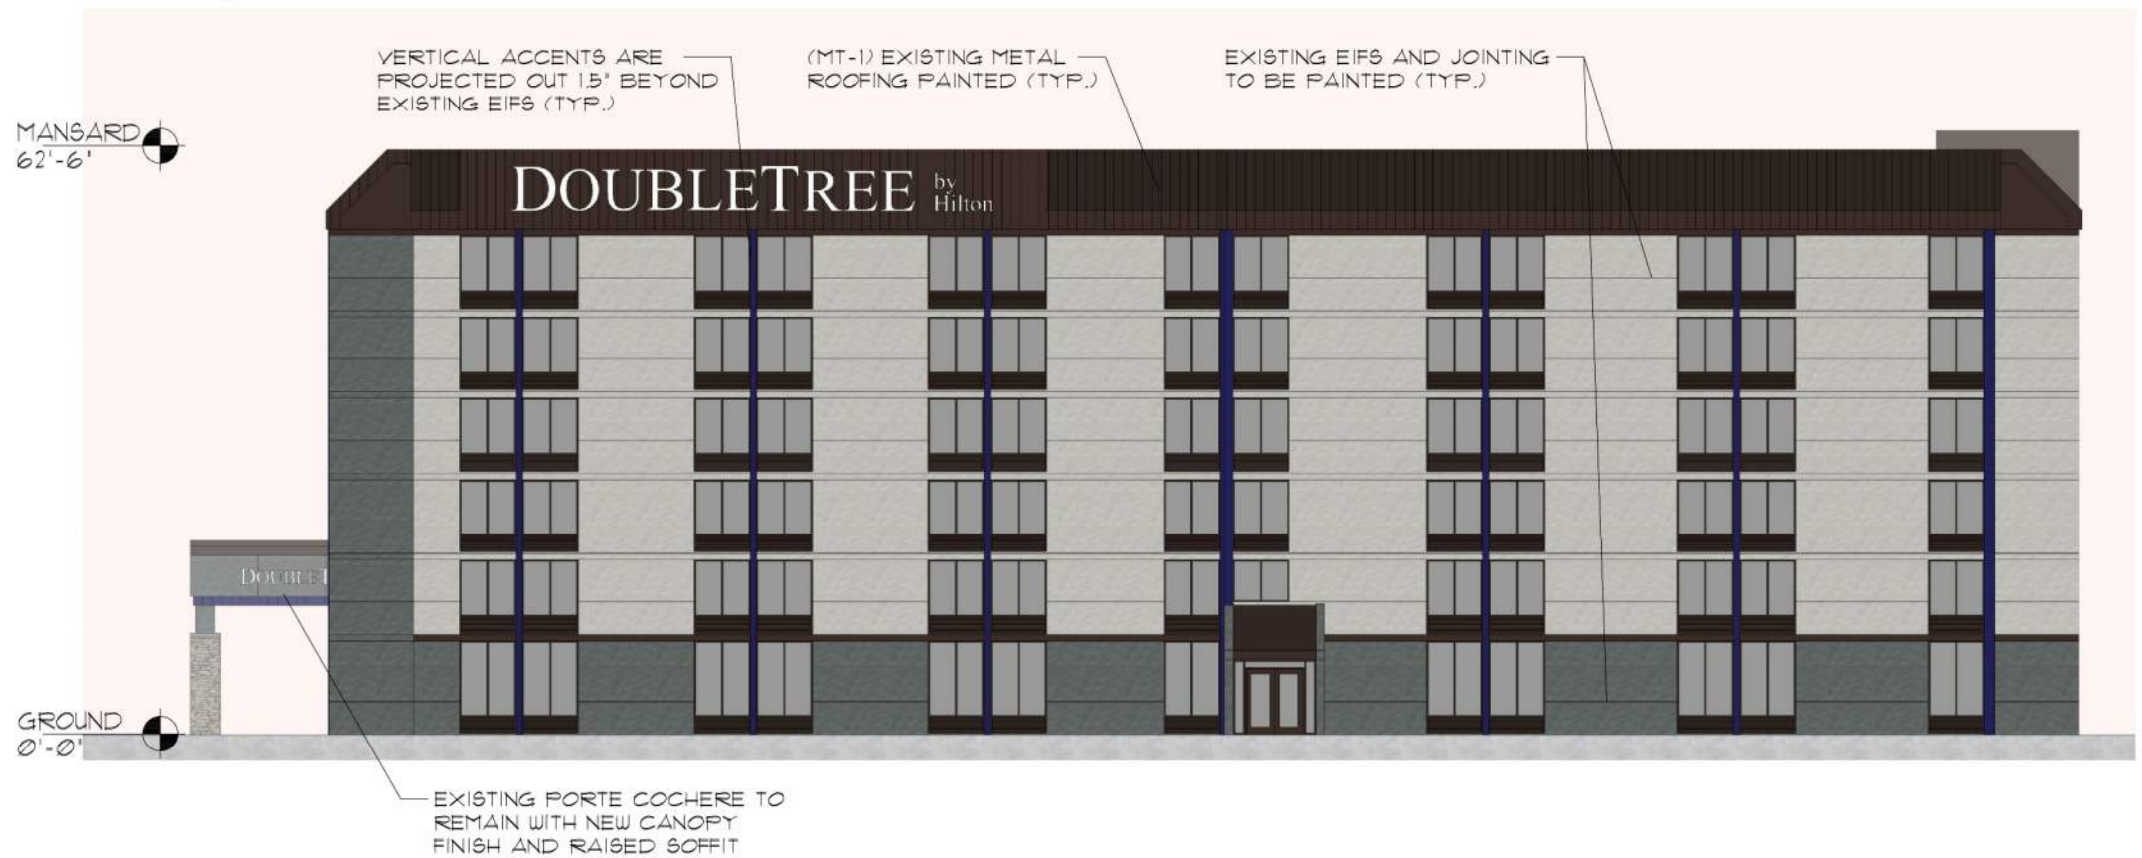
VERTICAL ACCENTS ARE PROJECTED OUT 1.5" BEYOND EXISTING EIFS (TYP.)

(MT-1) EXISTING METAL ROOFING PAINTED (TYP.)

EXISTING EIFS AND JOINTING TO BE PAINTED (TYP.)

MANSARD
62'-6"

DOUBLETREE by Hilton

DOUBLET

GROUND
0'-0"

EXISTING PORTE COCHERE TO REMAIN WITH NEW CANOPY FINISH AND RAISED SOFFIT